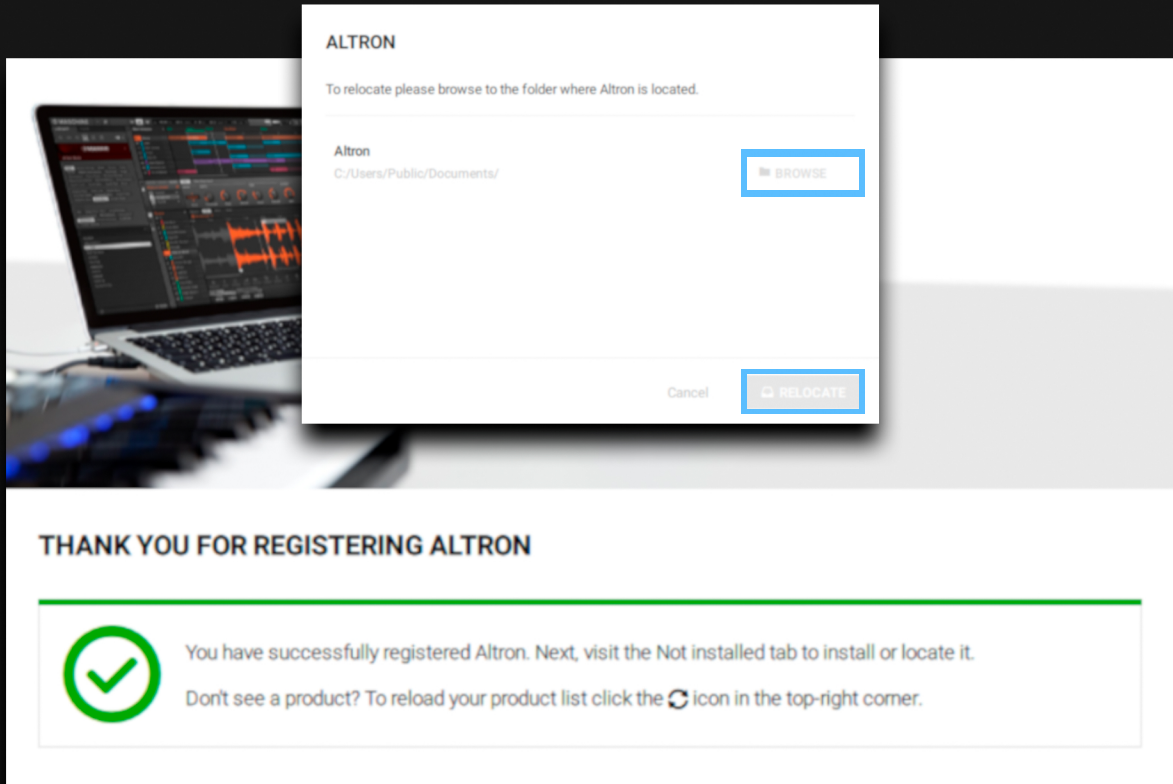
ALTRON

To relocate please browse to the folder where Altron is located.

Altron
C:/Users/Public/Documents/

BROWSE

Cancel

RELOCATE

THANK YOU FOR REGISTERING ALTRON

You have successfully registered Altron. Next, visit the Not installed tab to install or locate it.

Don't see a product? To reload your product list click the icon in the top-right corner.